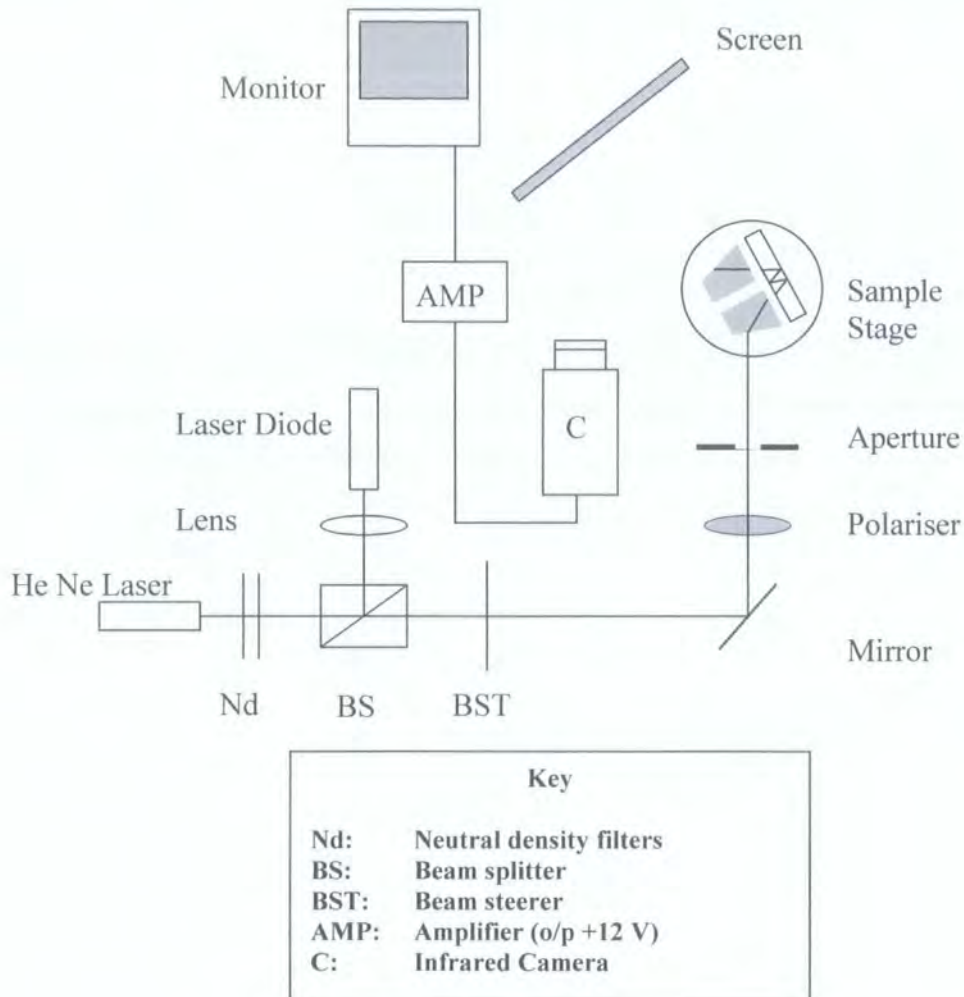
Screen

Monitor

AMP

Sample Stage

C

Laser Diode

Aperture

Lens

Polariser

He Ne Laser

Mirror

Nd

BS

BST

Key

Nd: Neutral density filters
BS: Beam splitter
BST: Beam steerer
AMP: Amplifier (o/p +12 V)
C: Infrared Camera